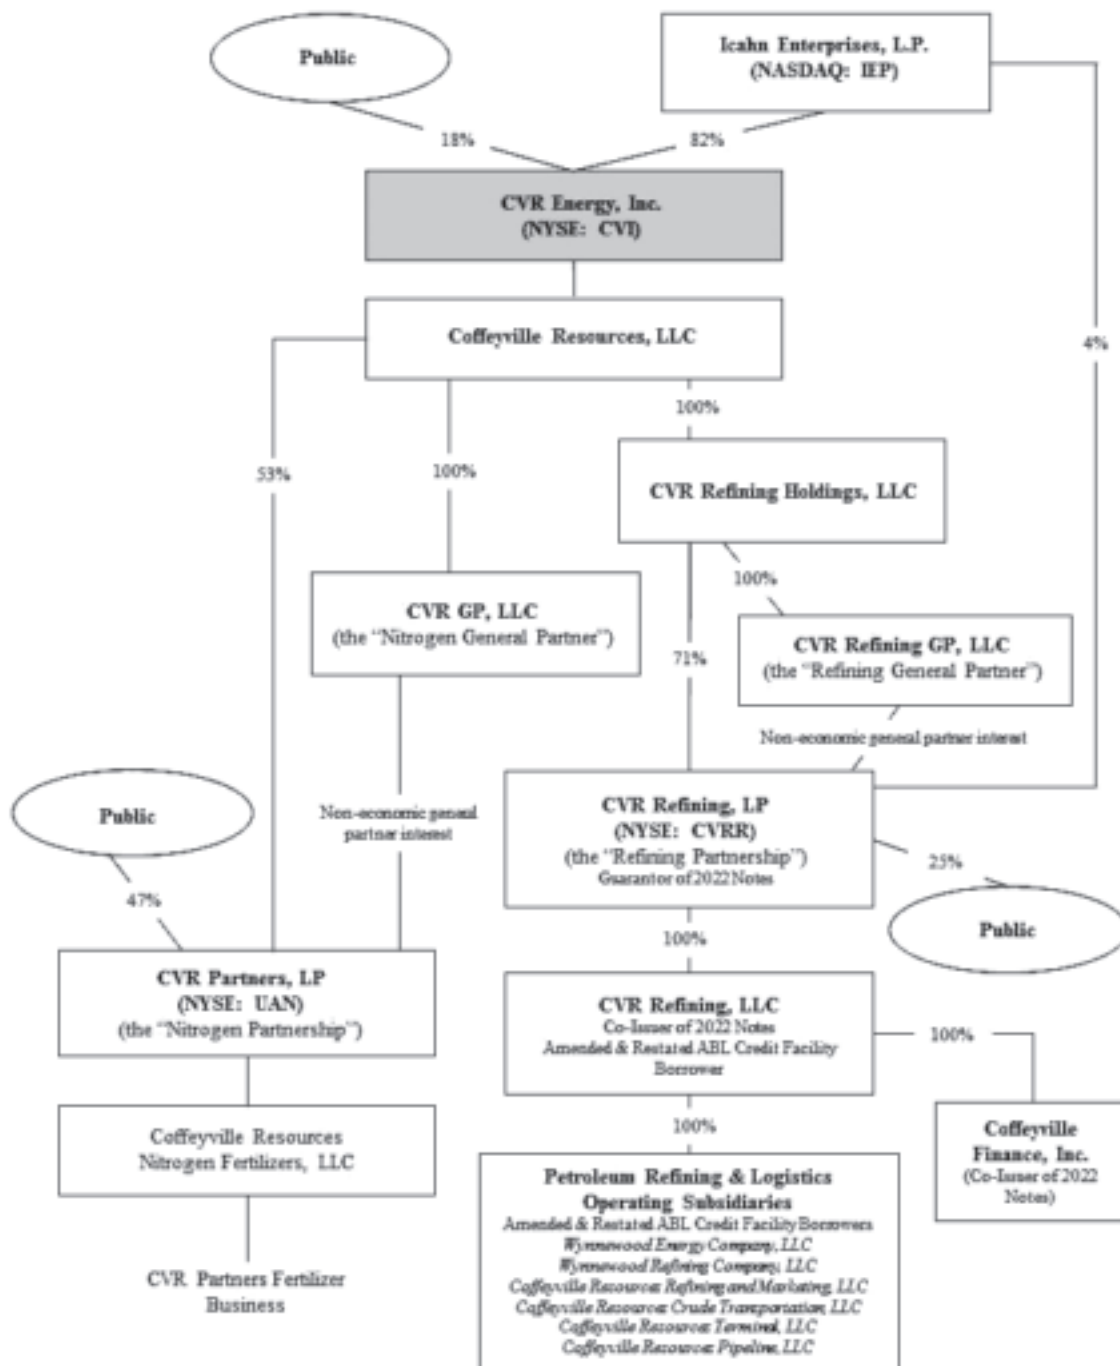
Public

Icahn Enterprises, L.P.
(NASDAQ: IEP)

18%

82%

CVR Energy, Inc.
(NYSE: CVI)

Coffeyville Resources, LLC

4%

100%

53%

100%

CVR Refining Holdings, LLC

100%

CVR GP, LLC
(the "Nitrogen General Partner")

71%

CVR Refining GP, LLC
(the "Refining General Partner")

Non-economic general partner interest

Public

Non-economic general partner interest

CVR Refining, LP
(NYSE: CVRR)
(the "Refining Partnership")
Guarantor of 2022 Notes

25%

47%

Public

100%

CVR Partners, LP
(NYSE: UAN)
(the "Nitrogen Partnership")

CVR Refining, LLC
Co-Issuer of 2022 Notes
Amended & Restated ABL Credit Facility Borrower

100%

100%

Coffeyville Resources
Nitrogen Fertilizers, LLC

Coffeyville Finance, Inc.
(Co-Issuer of 2022 Notes)

Petroleum Refining & Logistics Operating Subsidiaries
Amended & Restated ABL Credit Facility Borrowers
Wynnewood Energy Company, LLC
Wynnewood Refining Company, LLC
Coffeyville Resources Refining and Marketing, LLC
Coffeyville Resources Crude Transportation, LLC
Coffeyville Resources Terminal, LLC
Coffeyville Resources Pipeline, LLC

CVR Partners Fertilizer Business